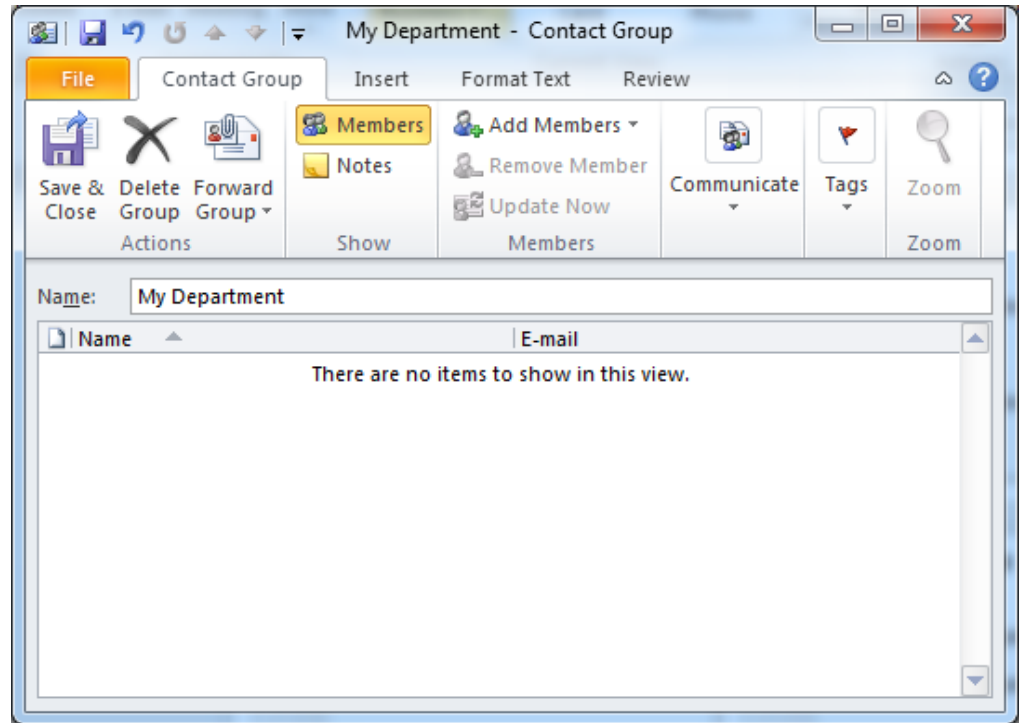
My Department - Contact Group

File
Contact Group
Insert
Format Text
Review

Save & Close
Delete Group
Forward Group
Actions

Members
Notes
Show

Add Members
Remove Member
Update Now
Members

Communicate

Tags

Zoom
Zoom

Name: My Department

| Name | E-mail |
|---|---|
| There are no items to show in this view. | |